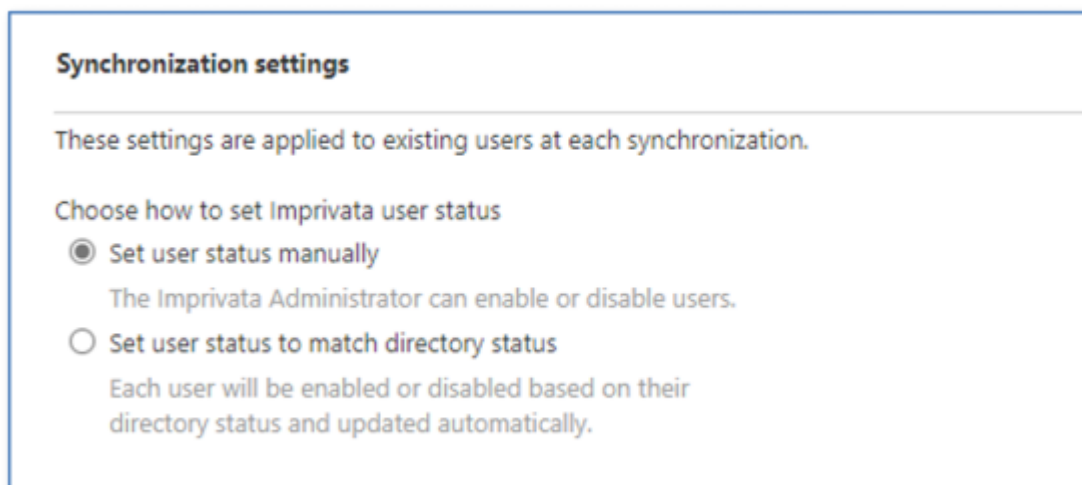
Synchronization settings

These settings are applied to existing users at each synchronization.

Choose how to set Imprivata user status

Set user status manually

The Imprivata Administrator can enable or disable users.

Set user status to match directory status

Each user will be enabled or disabled based on their directory status and updated automatically.